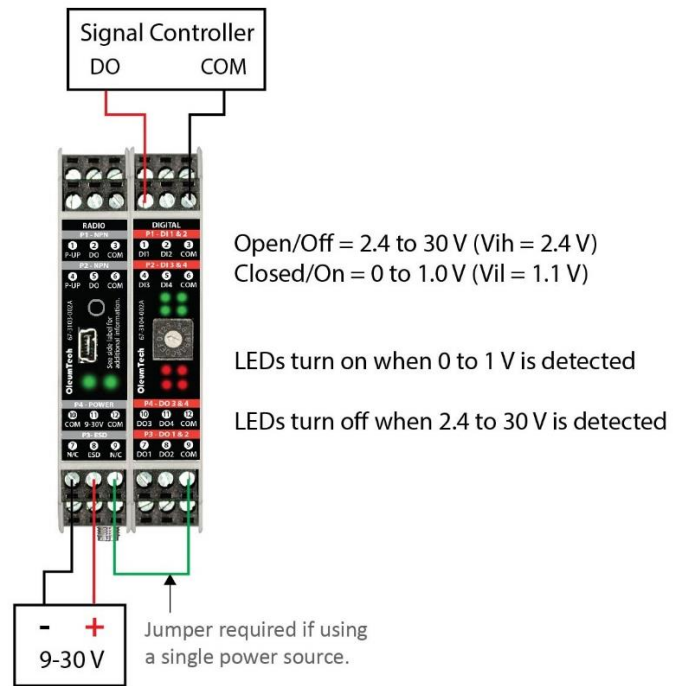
Signal Controller
DO COM

RADIO
P1 - NPN
1 P-UP 2 DI 3 COM
P2 - NPN
4 P-UP 5 DO 6 COM
See side label for additional information.
67-3101-002A
OleumTech
P4 - POWER
10 COM 11 9-30V 12 COM
P5 - ESD
7 N/C 8 ESD 9 N/C

DIGITAL
P1 - DI1 & 2
1 DI1 2 DI2 3 COM
P2 - DI3 & 4
4 DI3 5 DI4 6 COM
67-3104-002A
OleumTech
P4 - DO 3 & 4
10 DO3 11 DO4 12 COM
P3 - DO 1 & 2
7 DO1 8 DO2 9 COM

Open/Off = 2.4 to 30 V (Vih = 2.4 V)
Closed/On = 0 to 1.0 V (Vil = 1.1 V)

LEDs turn on when 0 to 1 V is detected

LEDs turn off when 2.4 to 30 V is detected

- +
9-30 V

Jumper required if using a single power source.